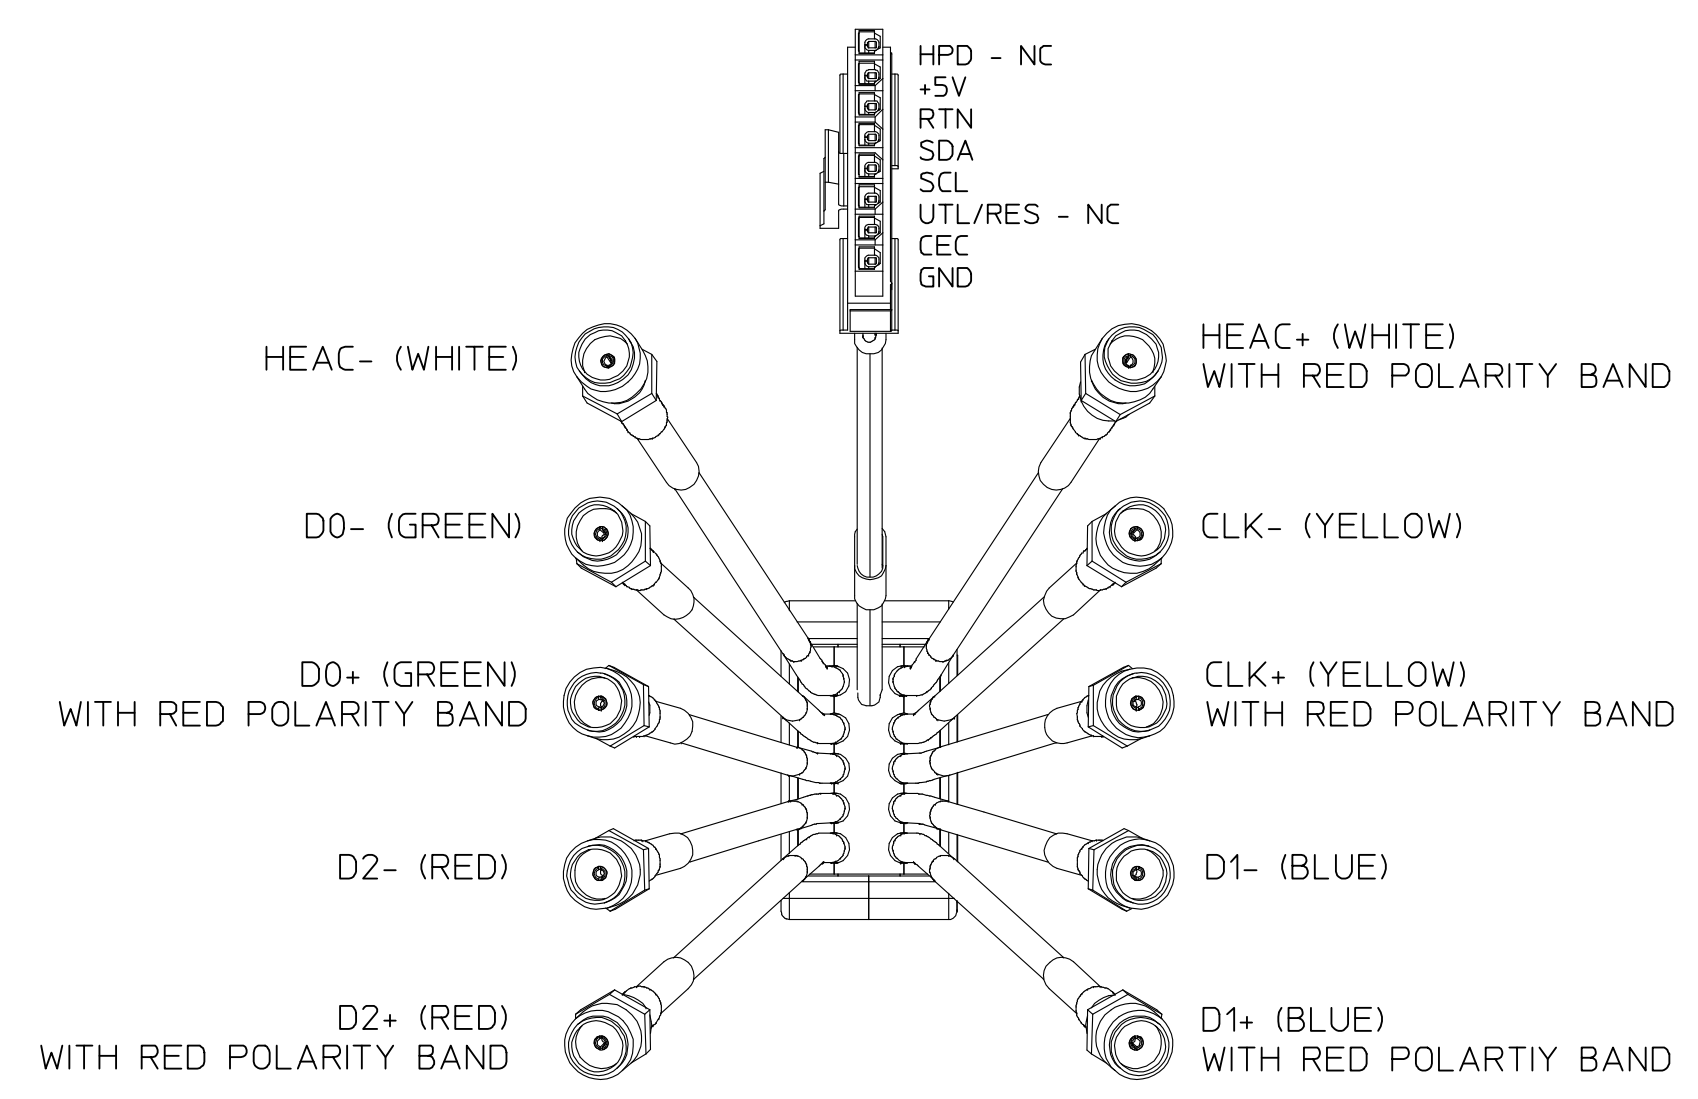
HPD - NC
+5V
RTN
SDA
SCL
UTL/RES - NC
CEC
GND

HEAC- (WHITE)

HEAC+ (WHITE)
WITH RED POLARITY BAND

D0- (GREEN)

CLK- (YELLOW)

D0+ (GREEN)
WITH RED POLARITY BAND

CLK+ (YELLOW)
WITH RED POLARITY BAND

D2- (RED)

D1- (BLUE)

D2+ (RED)
WITH RED POLARITY BAND

D1+ (BLUE)
WITH RED POLARTIY BAND